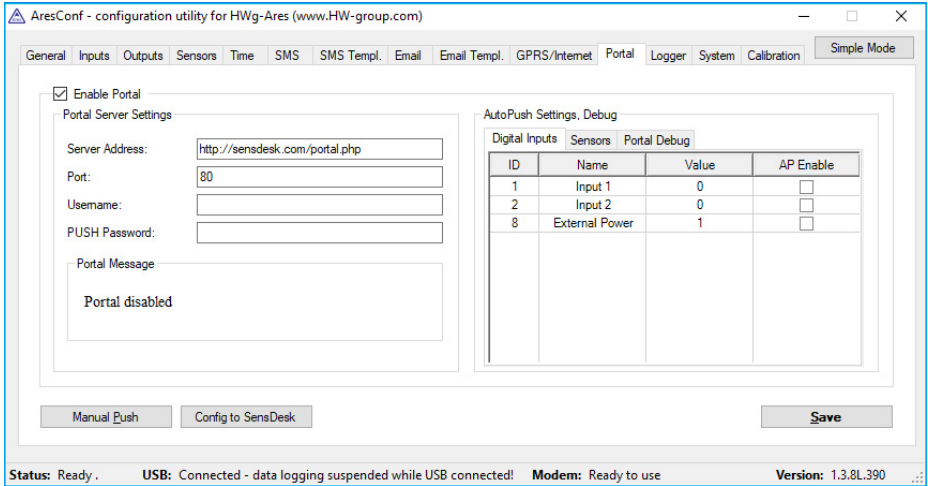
AresConf - configuration utility for HWg-Ares (www.HW-group.com)

General | Inputs | Outputs | Sensors | Time | SMS | SMS Templ. | Email | Email Templ. | GPRS/Internet | Portal | Logger | System | Calibration

Simple Mode

Enable Portal

Portal Server Settings

Server Address: http://sensdesk.com/portal.php

Port: 80

Username:

PUSH Password:

Portal Message

Portal disabled

AutoPush Settings, Debug

Digital Inputs | Sensors | Portal Debug

| ID | Name | Value | AP Enable |
|---|---|---|---|
| 1 | Input 1 | 0 | |
| 2 | Input 2 | 0 | |
| 8 | External Power | 1 | |

Manual Push

Config to SensDesk

Save

Status: Ready . USB: Connected - data logging suspended while USB connected! Modem: Ready to use Version: 1.3.8L.390